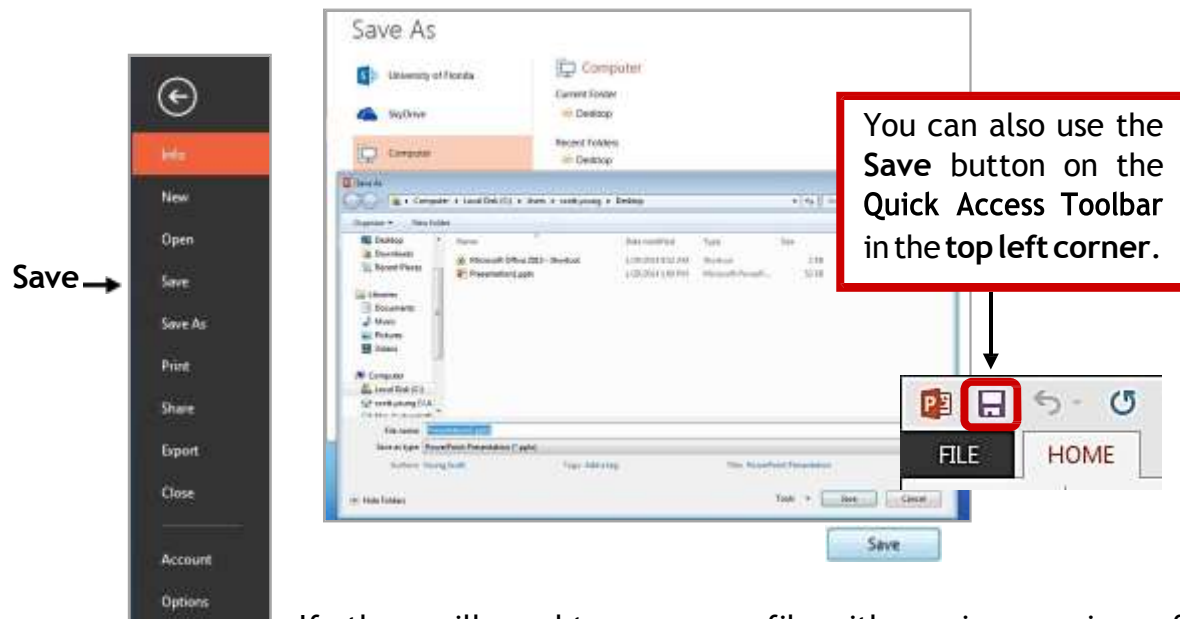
Save As

University of Florida

SkyDrive

Computer

Computer

Current Folder

Desktop

Recent Folders

Desktop

Save As

Computer ▸ Local Disk (C:) ▸ Users ▸ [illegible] ▸ Desktop

Organize ▾ New folder

Desktop
Downloads
Recent Places

Libraries
Documents
Music
Pictures
Videos

Computer
Local Disk (C:)
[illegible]

| Name | Date modified | Type | Size |
|---|---|---|---|
| Microsoft Office 2013 - Shortcut | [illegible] | Shortcut | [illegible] |
| Presentation1.pptx | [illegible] | Microsoft PowerP... | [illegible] |

File name: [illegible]

Save as type: PowerPoint Presentation (*.pptx)

Authors: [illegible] Tags: Add a tag Title: PowerPoint Presentation

Hide Folders

Tools ▾ Save Cancel

You can also use the Save button on the Quick Access Toolbar in the top left corner.

FILE HOME

Save

Save

Info

New

Open

Save

Save As

Print

Share

Export

Close

Account

Options

If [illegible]